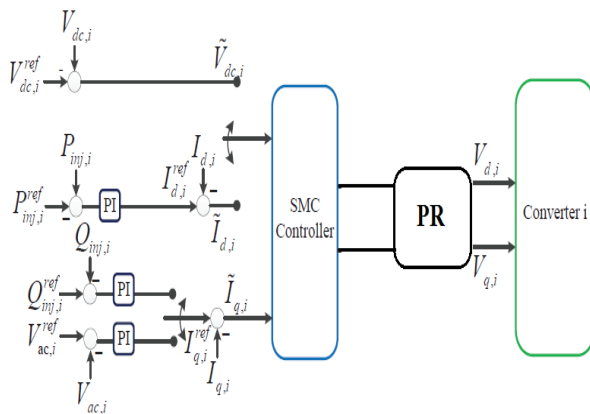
$V_{dc,i}$

$V_{dc,i}^{ref}$

-

$\tilde{V}_{dc,i}$

$P_{inj,i}$

$I_{d,i}$

$P_{inj,i}^{ref}$

-

PI

$I_{d,i}^{ref}$

-

$\tilde{I}_{d,i}$

$Q_{inj,i}$

$Q_{inj,i}^{ref}$

PI

$V_{ac,i}^{ref}$

PI

-

$\tilde{I}_{q,i}$

$I_{q,i}^{ref}$

-

$I_{q,i}$

$V_{ac,i}$

SMC Controller

PR

$V_{d,i}$

$V_{q,i}$

Converter i